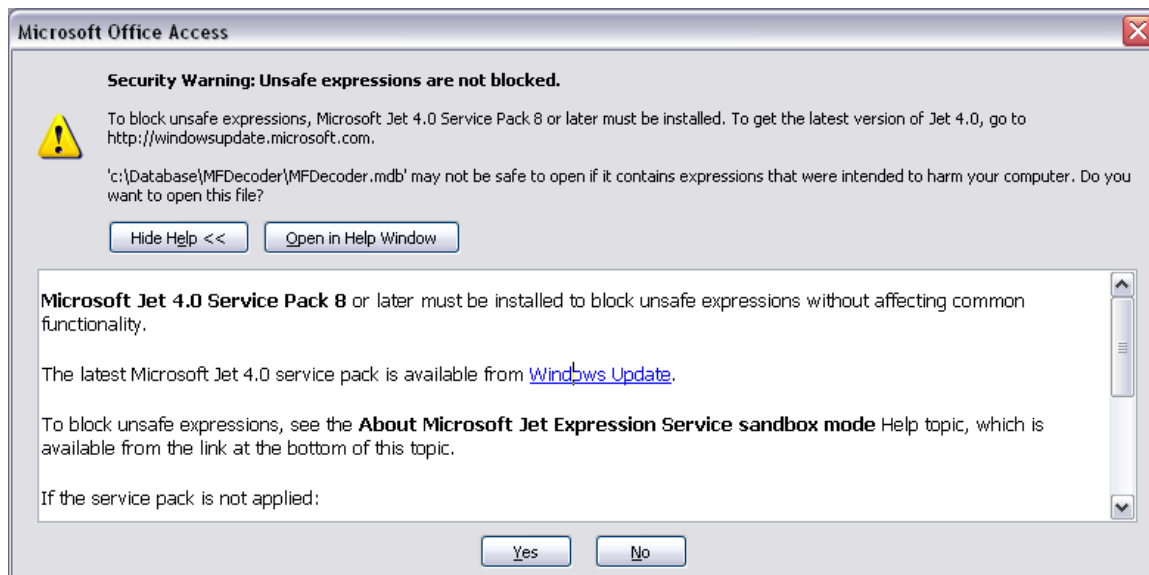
Microsoft Office Access

Security Warning: Unsafe expressions are not blocked.

To block unsafe expressions, Microsoft Jet 4.0 Service Pack 8 or later must be installed. To get the latest version of Jet 4.0, go to http://windowsupdate.microsoft.com.

'c:\Database\MFDecoder\MFDecoder.mdb' may not be safe to open if it contains expressions that were intended to harm your computer. Do you want to open this file?

Hide Help <<

Open in Help Window

Microsoft Jet 4.0 Service Pack 8 or later must be installed to block unsafe expressions without affecting common functionality.

The latest Microsoft Jet 4.0 service pack is available from Windows Update.

To block unsafe expressions, see the About Microsoft Jet Expression Service sandbox mode Help topic, which is available from the link at the bottom of this topic.

If the service pack is not applied:

Yes

No